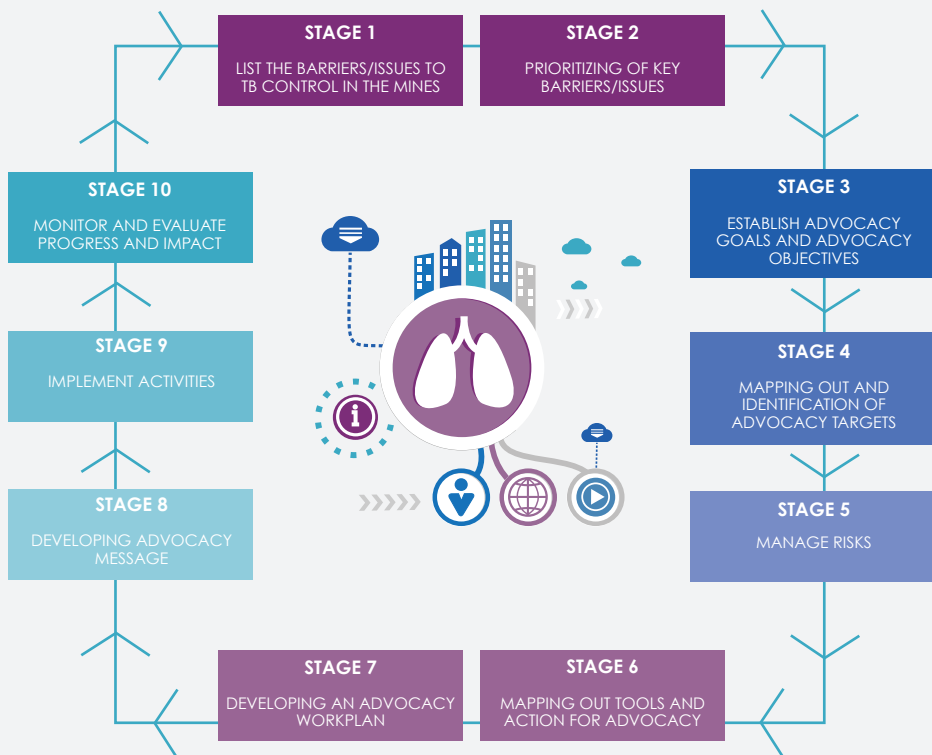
STAGE 1

LIST THE BARRIERS/ISSUES TO TB CONTROL IN THE MINES

STAGE 2

PRIORITIZING OF KEY BARRIERS/ISSUES

STAGE 3

ESTABLISH ADVOCACY GOALS AND ADVOCACY OBJECTIVES

STAGE 4

MAPPING OUT AND IDENTIFICATION OF ADVOCACY TARGETS

STAGE 5

MANAGE RISKS

STAGE 6

MAPPING OUT TOOLS AND ACTION FOR ADVOCACY

STAGE 7

DEVELOPING AN ADVOCACY WORKPLAN

STAGE 8

DEVELOPING ADVOCACY MESSAGE

STAGE 9

IMPLEMENT ACTIVITIES

STAGE 10

MONITOR AND EVALUATE PROGRESS AND IMPACT